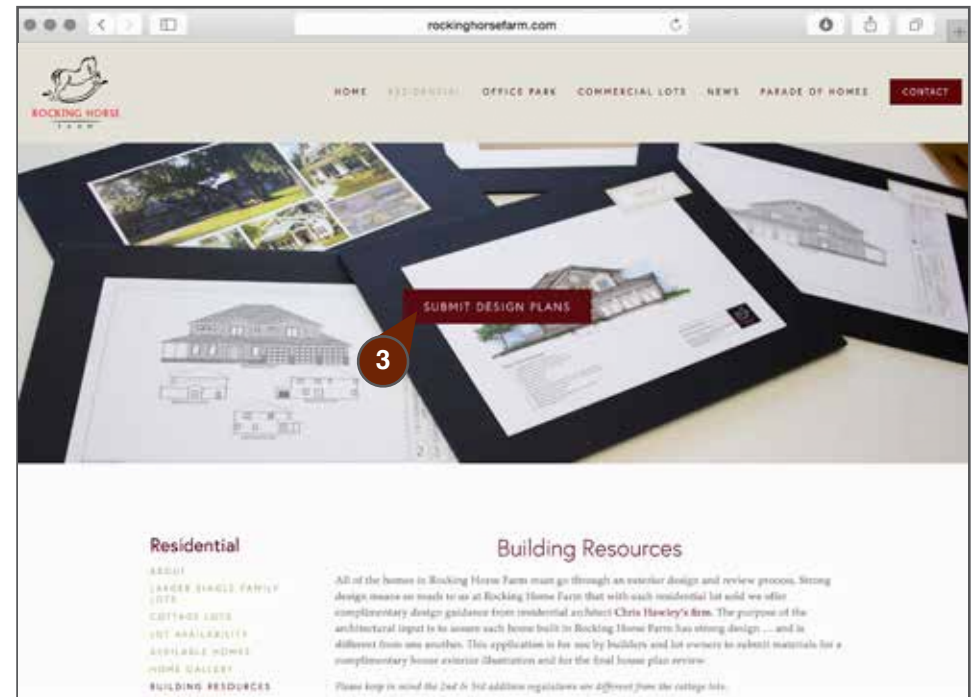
rockinghorsefarm.com

ROCKING HORSE FARM

HOME RESIDENTIAL OFFICE PARK COMMERCIAL LOTS NEWS PARADE OF HOMES CONTACT

SUBMIT DESIGN PLANS

3

Residential

ABOUT
LARGER SINGLE FAMILY LOTS
COTTAGE LOTS
LOT AVAILABILITY
AVAILABLE HOMES
HOME GALLERY
BUILDING RESOURCES

Building Resources

All of the homes in Rocking Horse Farm must go through an exterior design and review process. Strong design means so much to us at Rocking Horse Farm that with each residential lot sold we offer complimentary design guidance from residential architect Chris Hawley's firm. The purpose of the architectural input is to assure each home built in Rocking Horse Farm has strong design ... and is different from one another. This application is for use by builders and lot owners to submit materials for a complimentary house exterior illustration and for the final house plan review.

Please keep in mind the 2nd & 3rd addition regulations are different from the cottage lots.